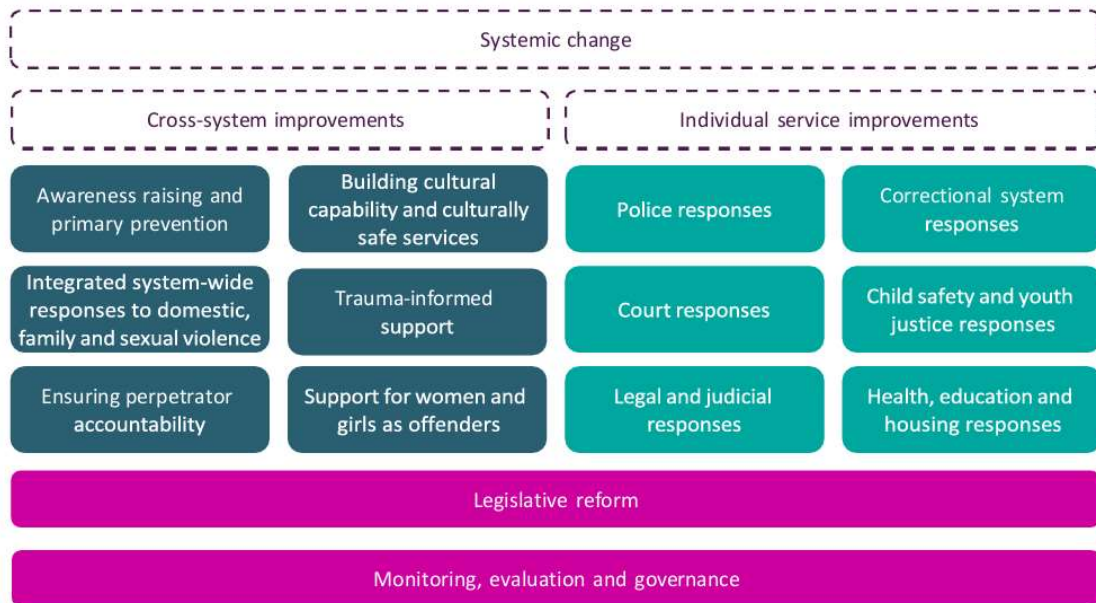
Systemic change

Cross-system improvements

Individual service improvements

Awareness raising and primary prevention

Building cultural capability and culturally safe services

Police responses

Correctional system responses

Integrated system-wide responses to domestic, family and sexual violence

Trauma-informed support

Court responses

Child safety and youth justice responses

Ensuring perpetrator accountability

Support for women and girls as offenders

Legal and judicial responses

Health, education and housing responses

Legislative reform

Monitoring, evaluation and governance